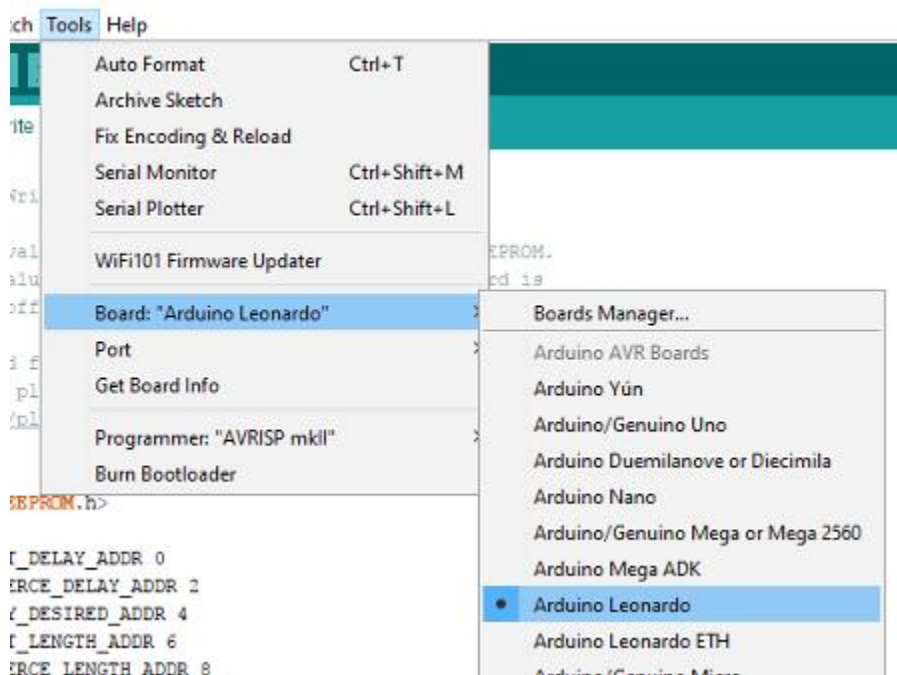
ch Tools Help

Auto Format Ctrl+T
Archive Sketch
Fix Encoding & Reload
Serial Monitor Ctrl+Shift+M
Serial Plotter Ctrl+Shift+L

WiFi101 Firmware Updater

Board: "Arduino Leonardo"
Port
Get Board Info

Programmer: "AVRISP mkII"
Burn Bootloader

Boards Manager...
Arduino AVR Boards
Arduino Yún
Arduino/Genuino Uno
Arduino Duemilanove or Diecimila
Arduino Nano
Arduino/Genuino Mega or Mega 2560
Arduino Mega ADK
Arduino Leonardo
Arduino Leonardo ETH
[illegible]

rite
Wri
val EPROM.
alu rd is
off
d f
pl
/pl

EEPROM.h>

T_DELAY_ADDR 0
ERCE_DELAY_ADDR 2
Y_DESIRED_ADDR 4
T_LENGTH_ADDR 6
ERCE_LENGTH_ADDR 8